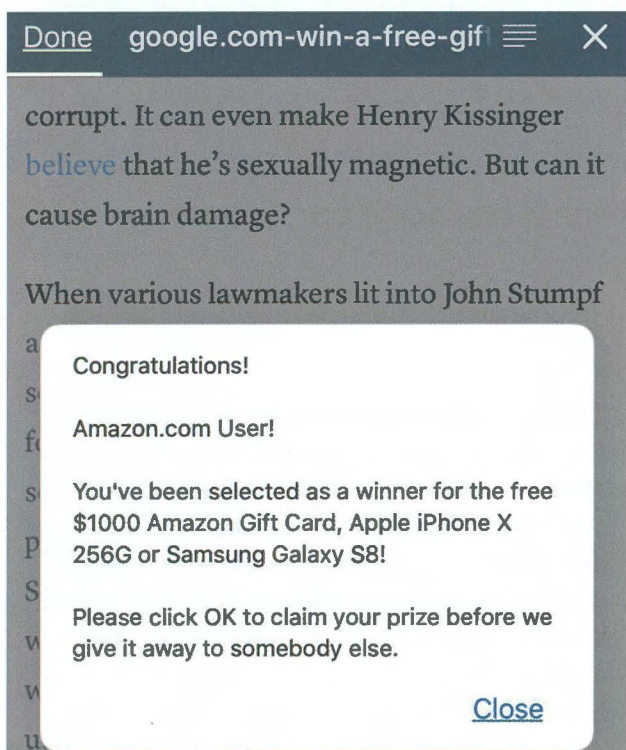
Done google.com-win-a-free-gif

corrupt. It can even make Henry Kissinger believe that he's sexually magnetic. But can it cause brain damage?

When various lawmakers lit into John Stumpf a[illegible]
s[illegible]
f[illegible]
s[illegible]
p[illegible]
S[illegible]
w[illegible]
w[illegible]
u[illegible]

Congratulations!

Amazon.com User!

You've been selected as a winner for the free $1000 Amazon Gift Card, Apple iPhone X 256G or Samsung Galaxy S8!

Please click OK to claim your prize before we give it away to somebody else.

Close